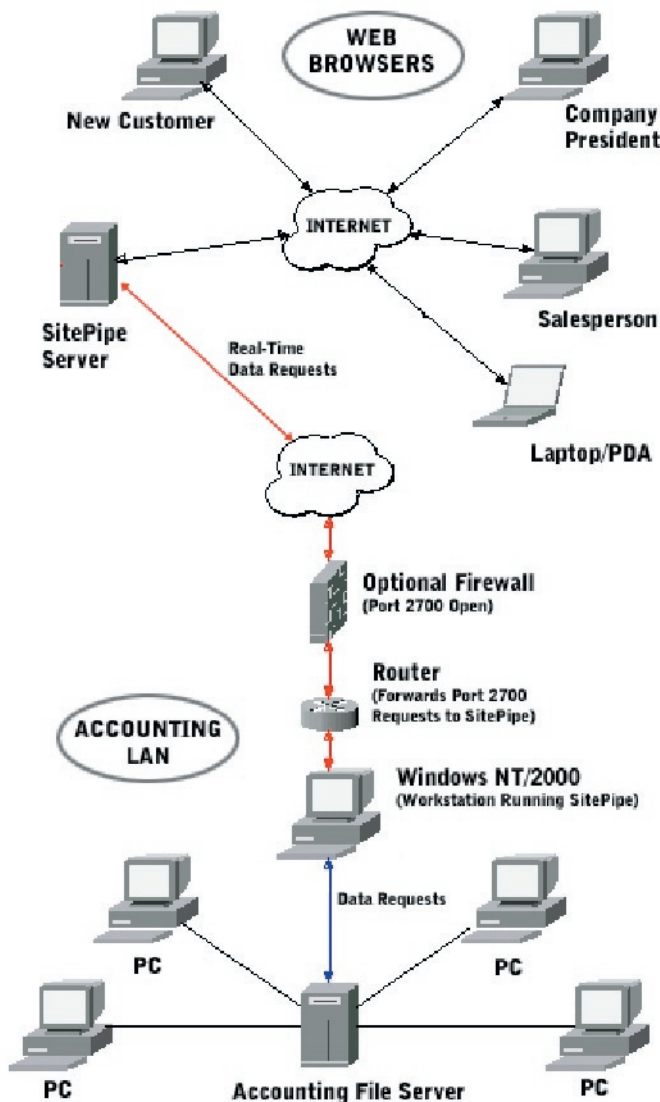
WEB BROWSERS

New Customer

Company President

INTERNET

SitePipe Server

Salesperson

Real-Time Data Requests

Laptop/PDA

INTERNET

Optional Firewall
(Port 2700 Open)

Router
(Forwards Port 2700 Requests to SitePipe)

ACCOUNTING LAN

Windows NT/2000
(Workstation Running SitePipe)

Data Requests

PC

PC

PC

Accounting File Server

PC